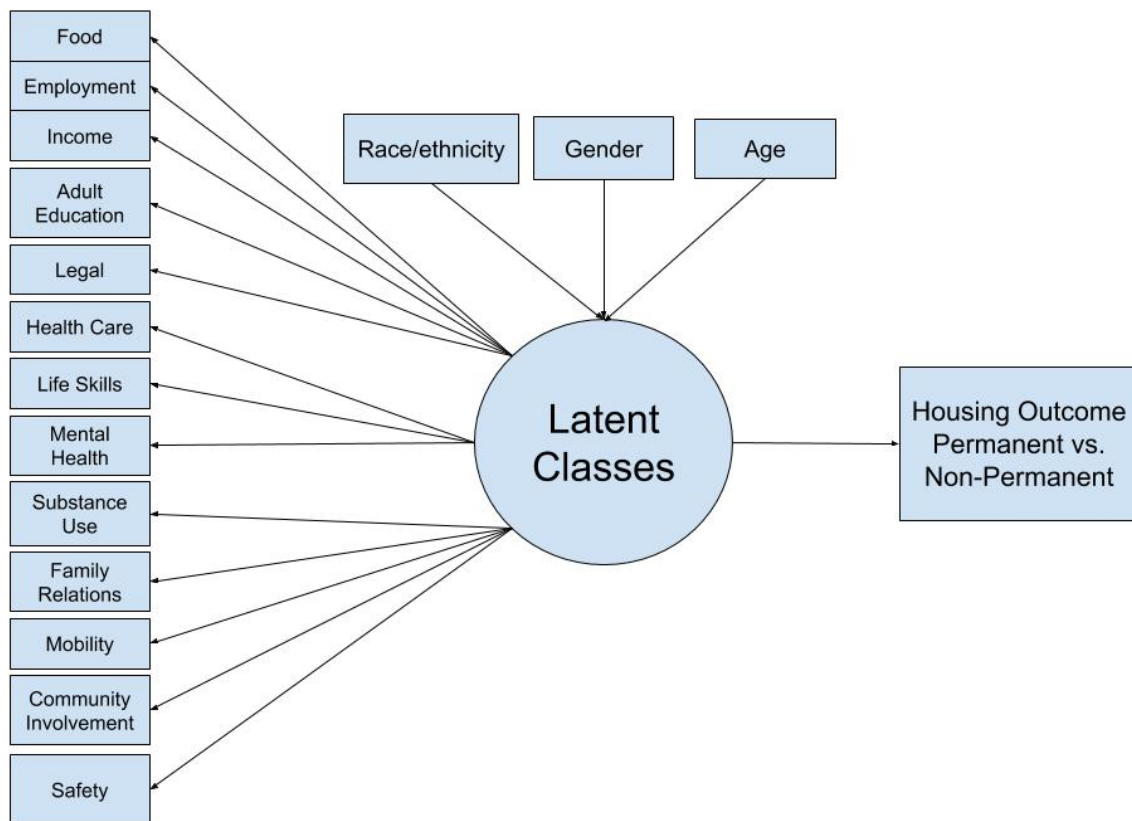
Food
Employment
Income
Adult Education
Legal
Health Care
Life Skills
Mental Health
Substance Use
Family Relations
Mobility
Community Involvement
Safety

Race/ethnicity
Gender
Age

Latent Classes

Housing Outcome Permanent vs. Non-Permanent